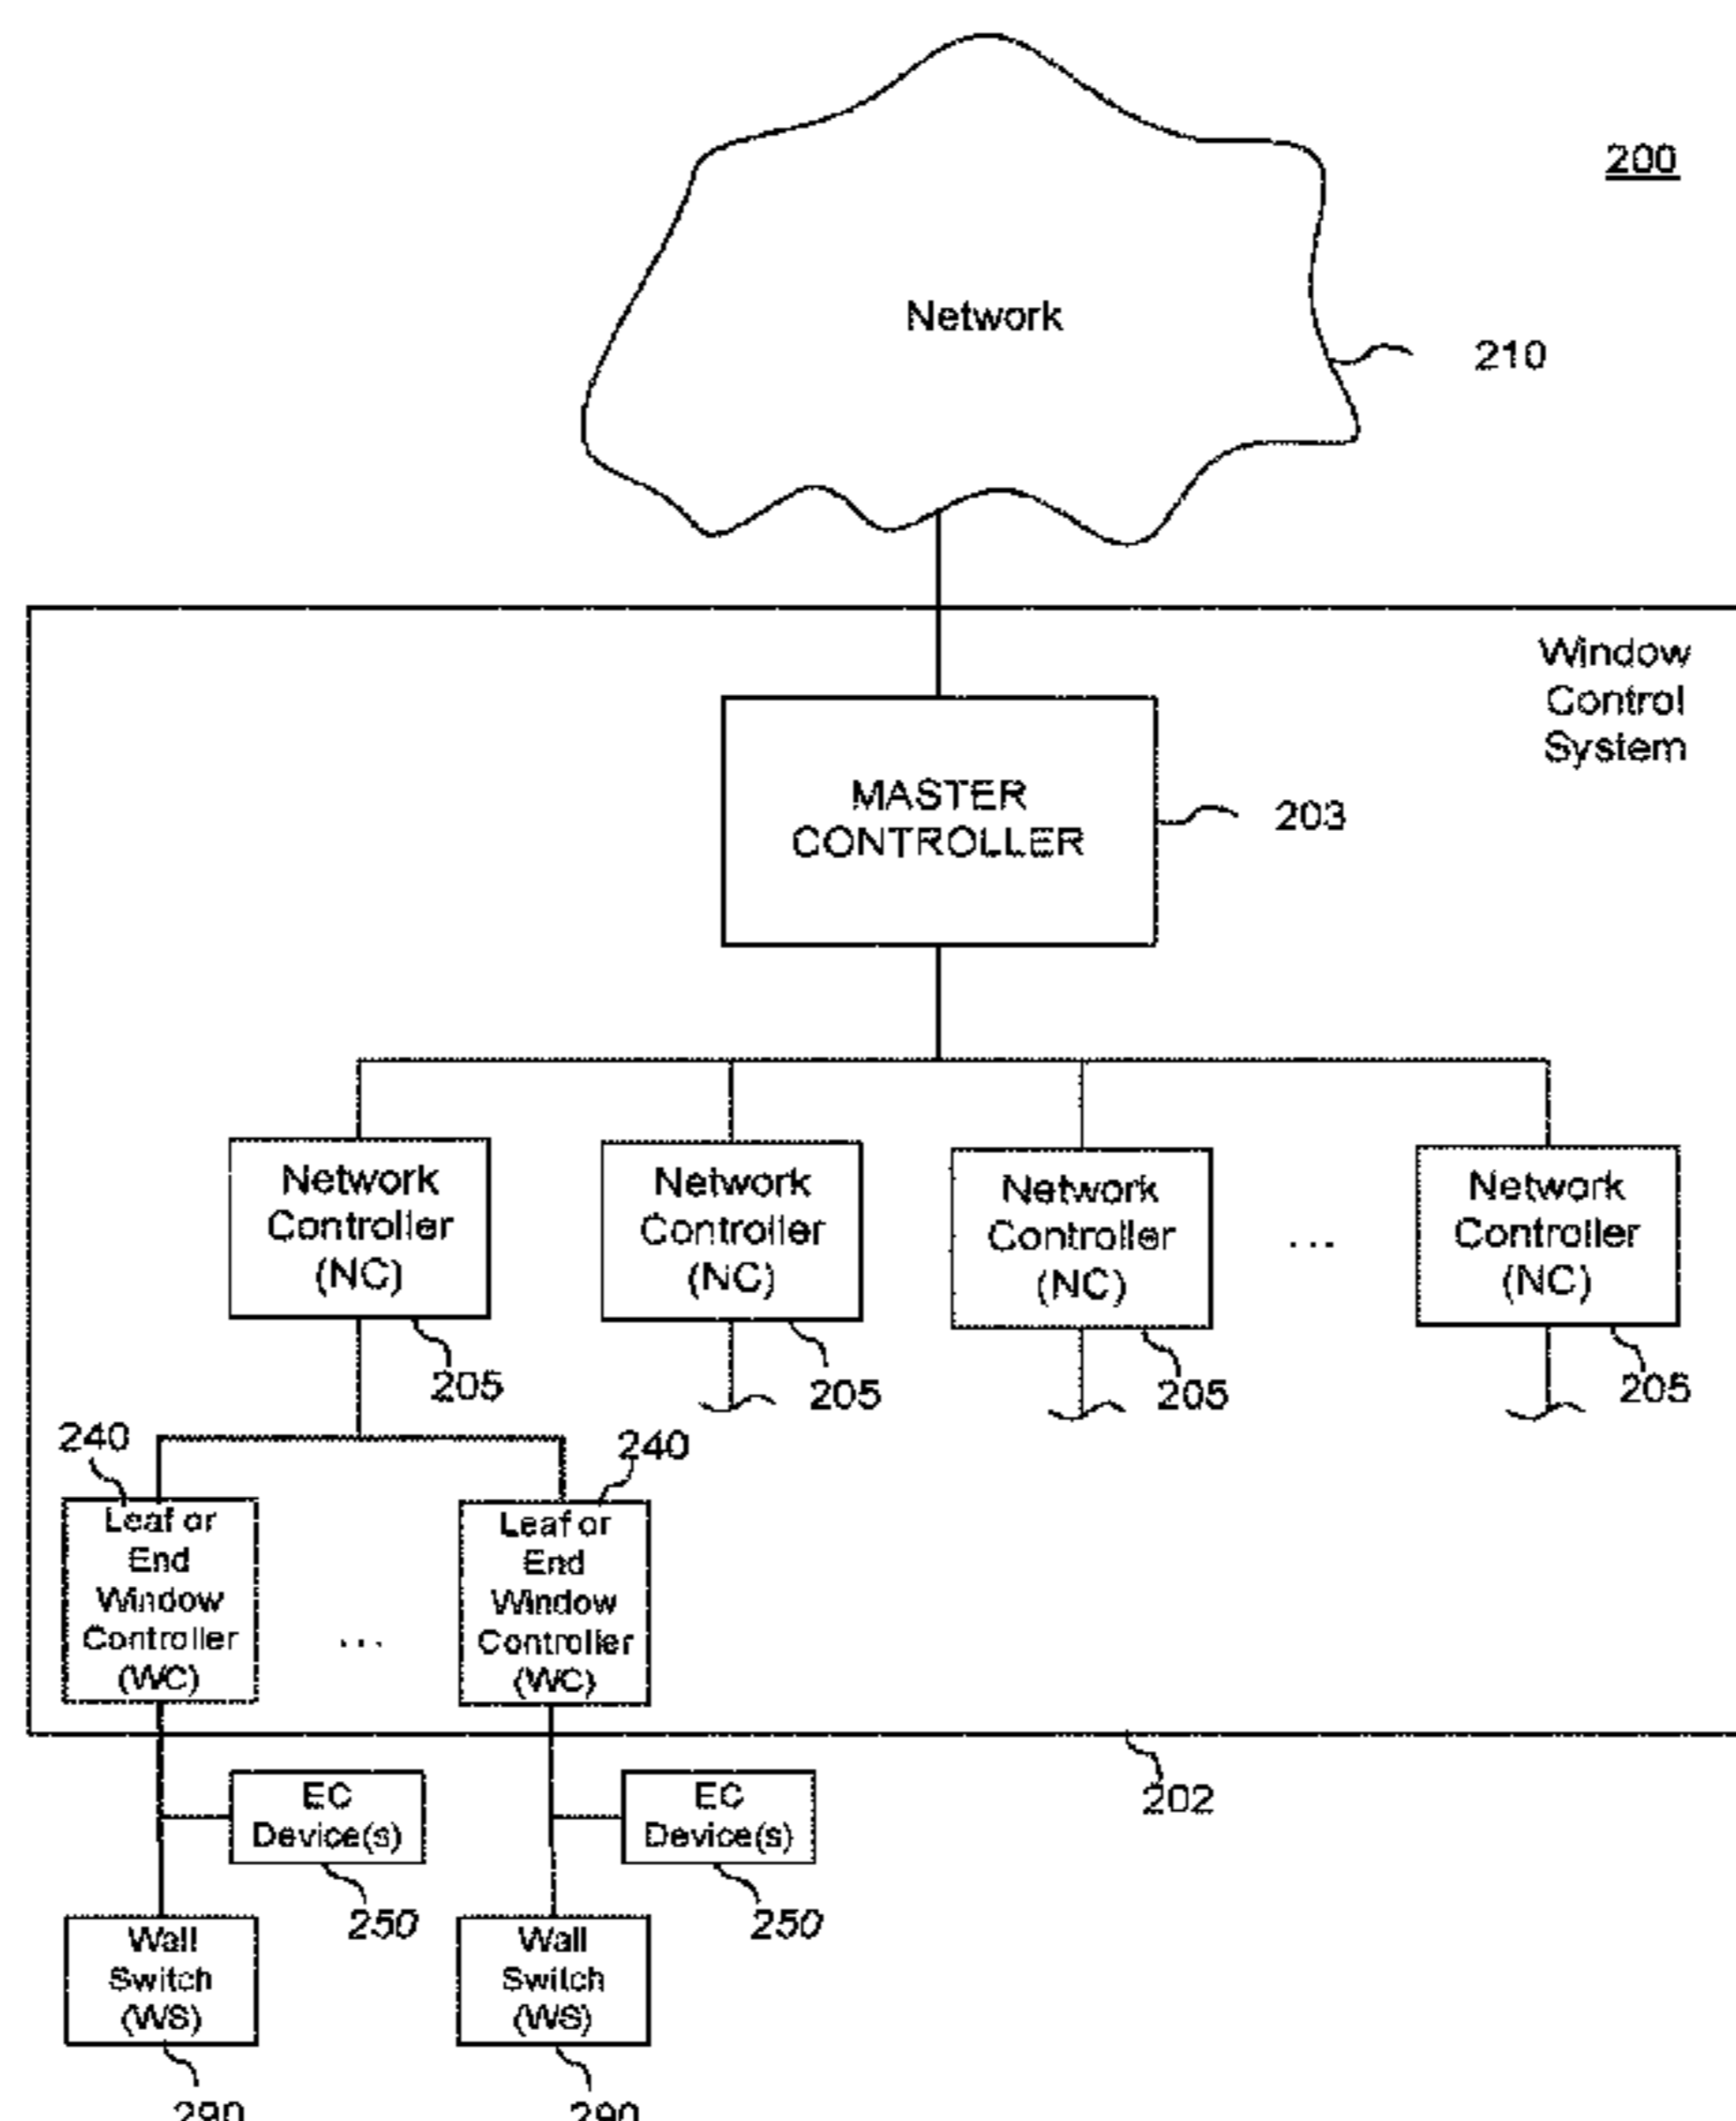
200

Network

210

Window Control System

MASTER CONTROLLER

203

Network Controller (NC)

Network Controller (NC)

Network Controller (NC)

...

Network Controller (NC)

205

205

205

205

240

240

Leaf or End Window Controller (WC)

...

Leaf or End Window Controller (WC)

202

EC Device(s)

EC Device(s)

250

250

Wall Switch (WS)

Wall Switch (WS)

290

290